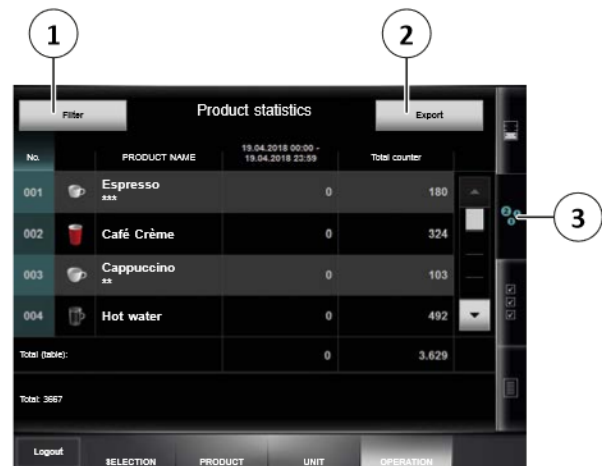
1
2
3

Filter

Product statistics

Export

| No. | | PRODUCT NAME | 19.04.2018 00:00 - 19.04.2018 23:59 | Total counter |
|---|---|---|---|---|
| 001 | | Espresso *** | 0 | 180 |
| 002 | | Café Crème | 0 | 324 |
| 003 | | Cappuccino ** | 0 | 103 |
| 004 | | Hot water | 0 | 492 |
| Total (table): | | | 0 | 3.629 |

Total: 3667

Logout
SELECTION
PRODUCT
UNIT
OPERATION